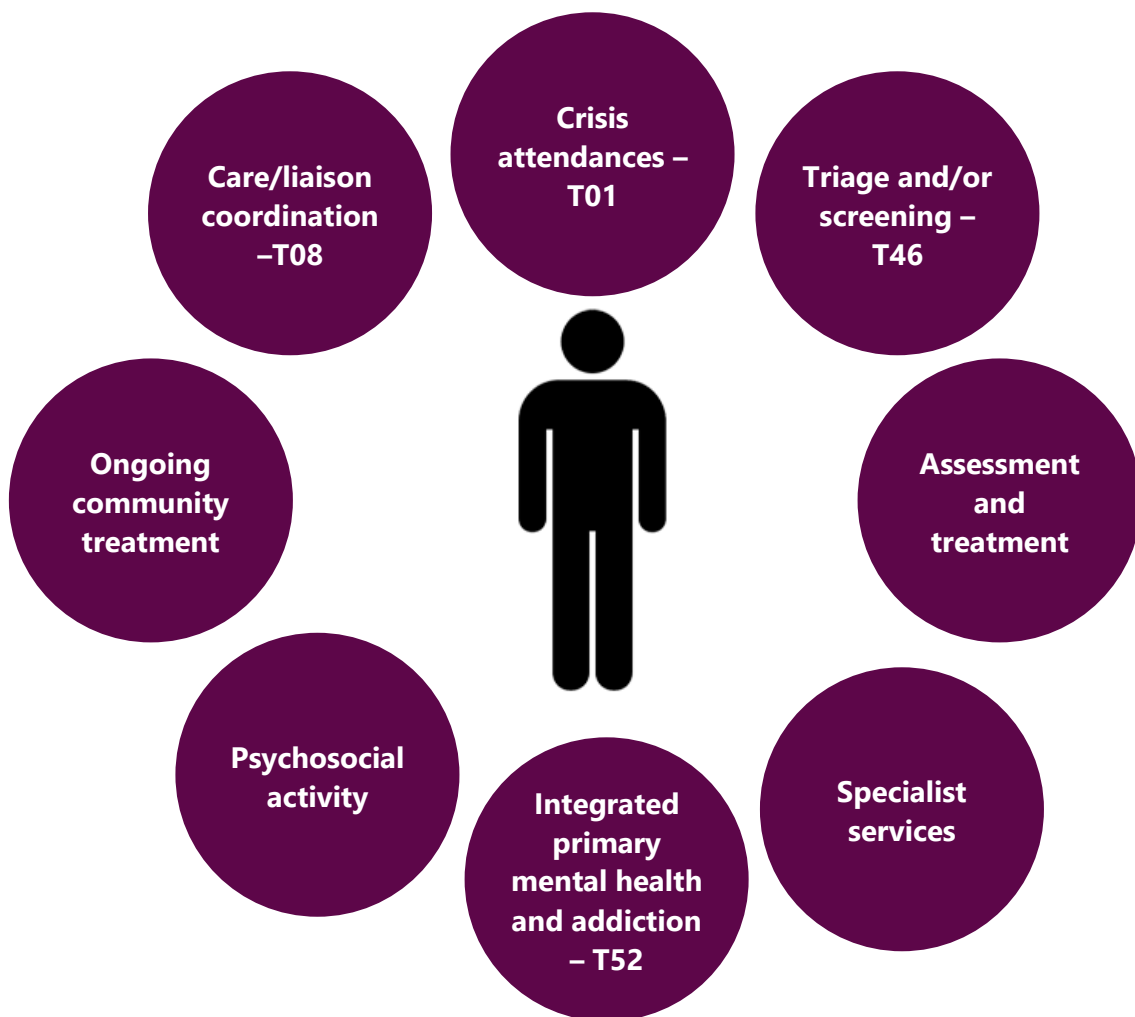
Crisis attendances – T01

Triage and/or screening – T46

Assessment and treatment

Specialist services

Integrated primary mental health and addiction – T52

Psychosocial activity

Ongoing community treatment

Care/liaison coordination –T08